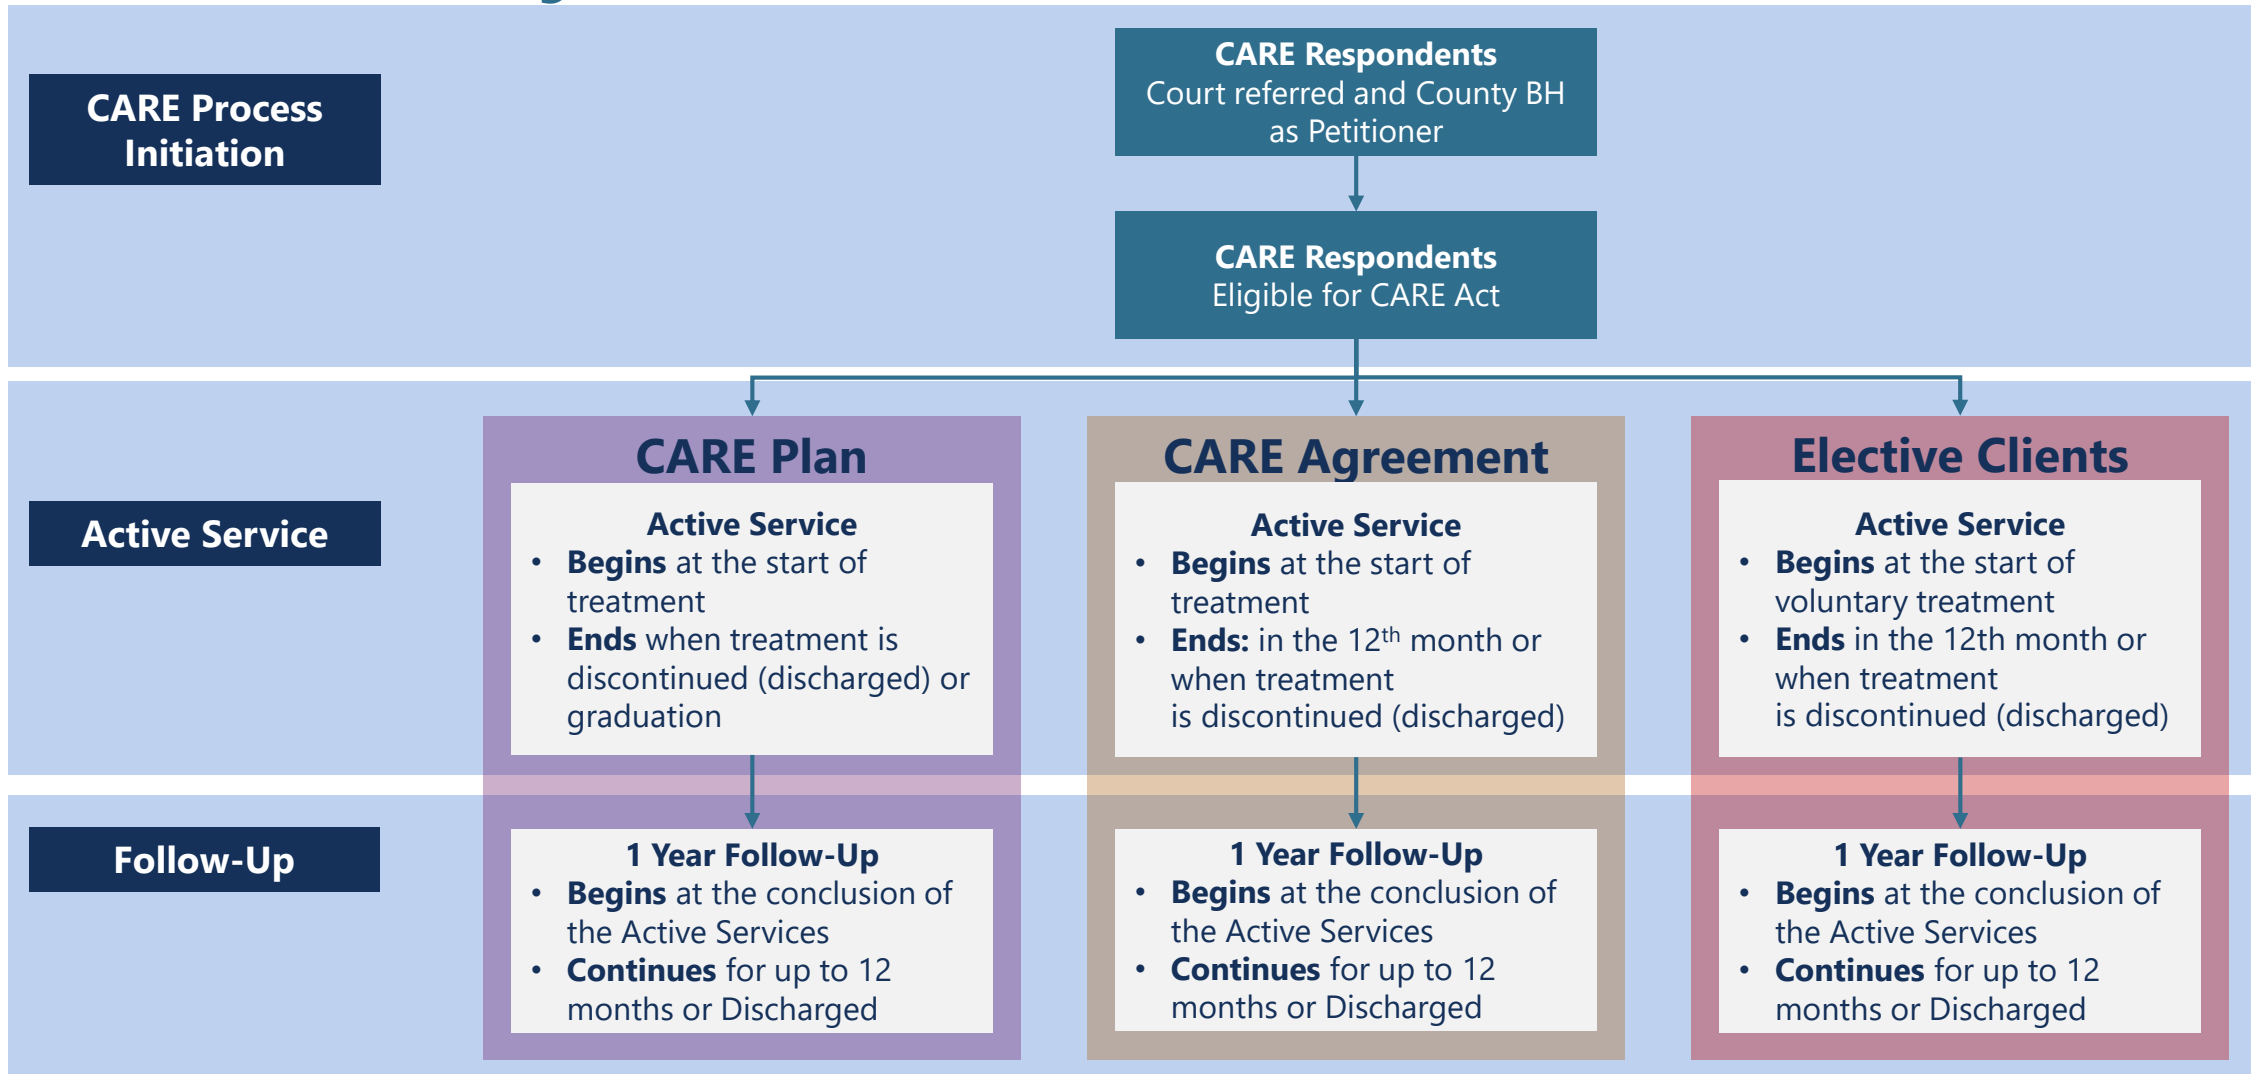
CARE Process Initiation

CARE Respondents
Court referred and County BH as Petitioner

CARE Respondents
Eligible for CARE Act

Active Service

CARE Plan

Active Service
- **Begins** at the start of treatment
- **Ends** when treatment is discontinued (discharged) or graduation

CARE Agreement

Active Service
- **Begins** at the start of treatment
- **Ends:** in the 12$^{th}$ month or when treatment is discontinued (discharged)

Elective Clients

Active Service
- **Begins** at the start of voluntary treatment
- **Ends** in the 12th month or when treatment is discontinued (discharged)

Follow-Up

1 Year Follow-Up
- **Begins** at the conclusion of the Active Services
- **Continues** for up to 12 months or Discharged

1 Year Follow-Up
- **Begins** at the conclusion of the Active Services
- **Continues** for up to 12 months or Discharged

1 Year Follow-Up
- **Begins** at the conclusion of the Active Services
- **Continues** for up to 12 months or Discharged